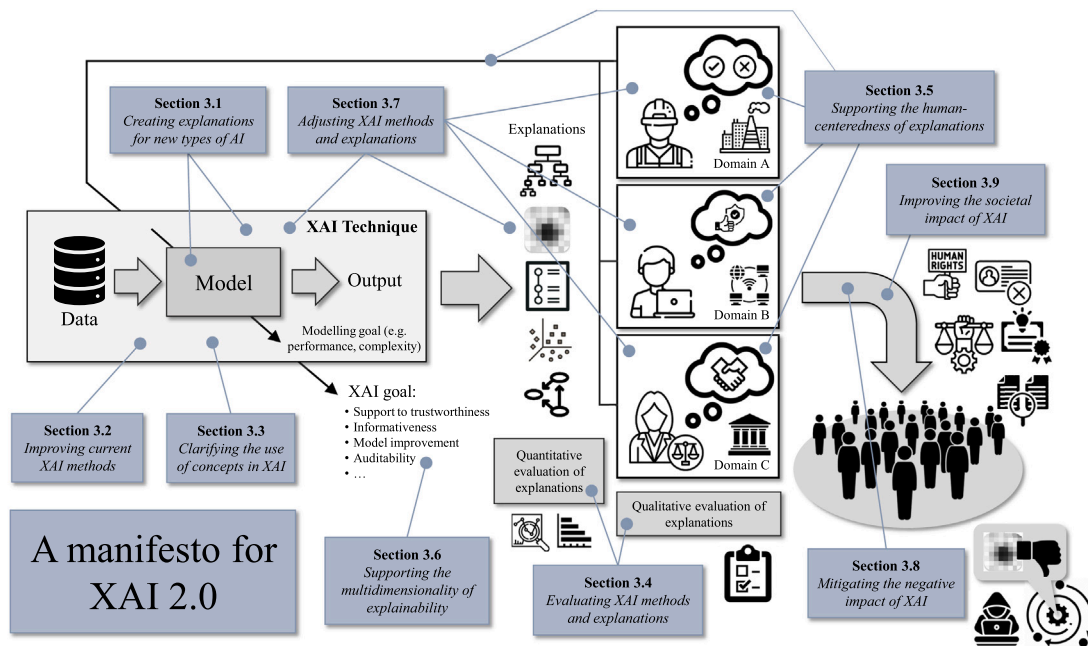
Section 3.1
Creating explanations for new types of AI

Section 3.7
Adjusting XAI methods and explanations

Explanations

Section 3.5
Supporting the human-centeredness of explanations

Domain A

Section 3.9
Improving the societal impact of XAI

XAI Technique

Data

Model

Output

Modelling goal (e.g. performance, complexity)

Domain B

HUMAN RIGHTS

XAI goal:
• Support to trustworthiness
• Informativeness
• Model improvement
• Auditability
• …

Domain C

Section 3.2
Improving current XAI methods

Section 3.3
Clarifying the use of concepts in XAI

Quantitative evaluation of explanations

Qualitative evaluation of explanations

A manifesto for XAI 2.0

Section 3.6
Supporting the multidimensionality of explainability

Section 3.4
Evaluating XAI methods and explanations

Section 3.8
Mitigating the negative impact of XAI